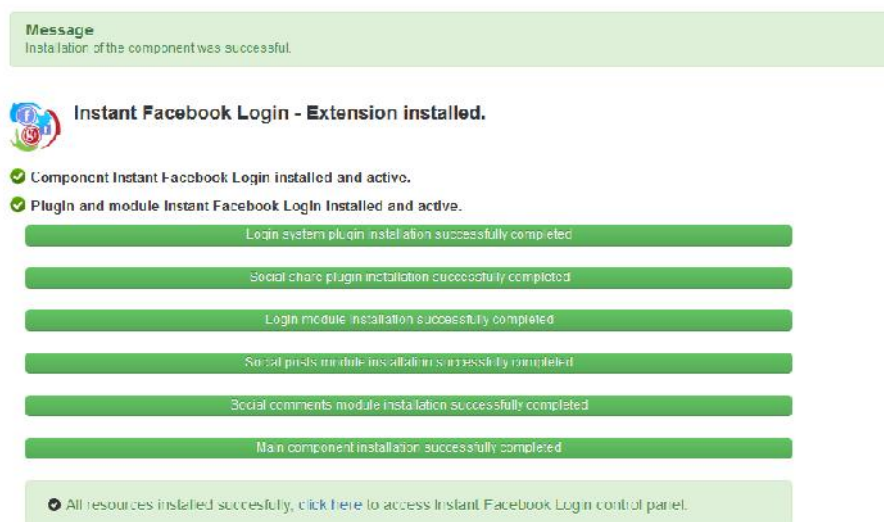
Message
Installation of the component was successful.

Instant Facebook Login - Extension installed.

Component Instant Facebook Login installed and active.

Plugin and module Instant Facebook Login installed and active.

Login system plugin installation successfully completed

Social share plugin installation successfully completed

Login module installation successfully completed

Social posts module installation successfully completed

Social comments module installation successfully completed

Main component installation successfully completed

All resources installed succesfully, click here to access Instant Facebook Login control panel.